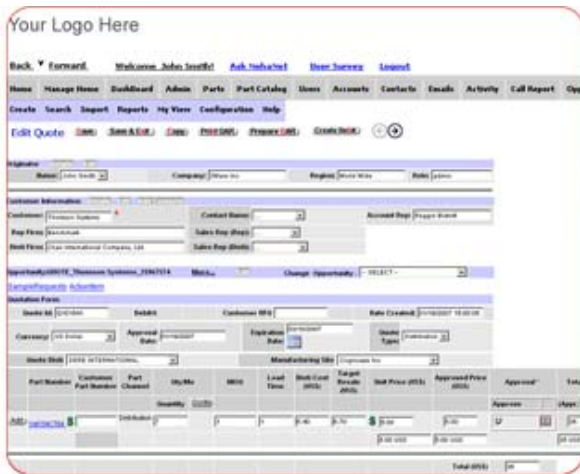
Your Logo Here

Back Forward Welcome John Smith! Ask Nebula Net User Survey Logout

Home Manage Home Dashboard Admin Parts Part Catalog Users Accounts Contacts Emails Activity Call Report Opp

Create Search Import Reports My View Configuration Help

Edit Quote Save Save & Exit Copy Print QAR Prepare QAR Create NeQt

Originator

Name: John Smith

Company: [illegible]

Region: World Wide

Role: admin

Customer Information

Customer: Thomson Systems

Contact Name:

Account Rep: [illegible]

Rep Firm: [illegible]

Sales Rep (Rep):

Distri Firm: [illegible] International Company, Ltd.

Sales Rep (Distr):

Opportunity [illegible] Thomson Systems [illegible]

More...

Change Opportunity: -- SELECT --

SampleRequests Activities

Quotation Form

Quote Id: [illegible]

Debit#:

Customer RFQ:

Date Created: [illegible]

Currency: US Dollar

Approval Date: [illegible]

Expiration Date: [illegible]

Quote Type: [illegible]

Quote Distr: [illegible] INTERNATIONAL

Manufacturing Site: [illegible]

| | Part Number | Customer Part Number | Part Channel | Qty/Mo | MOQ | Lead Time | Unit Cost (US$) | Target Resale (US$) | Unit Price (US$) | Approved Price (US$) | Approval | Tot |
|---|---|---|---|---|---|---|---|---|---|---|---|---|
| | | | | Quantity | | | | | | | Approve | (App |
| Add | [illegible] | | Distribution | | | | 6.40 | 6.70 | 0.00 | 0.00 | | |
| | | | | | | | | | 0.00 USD | 0.00 USD | | |

Total (US$):